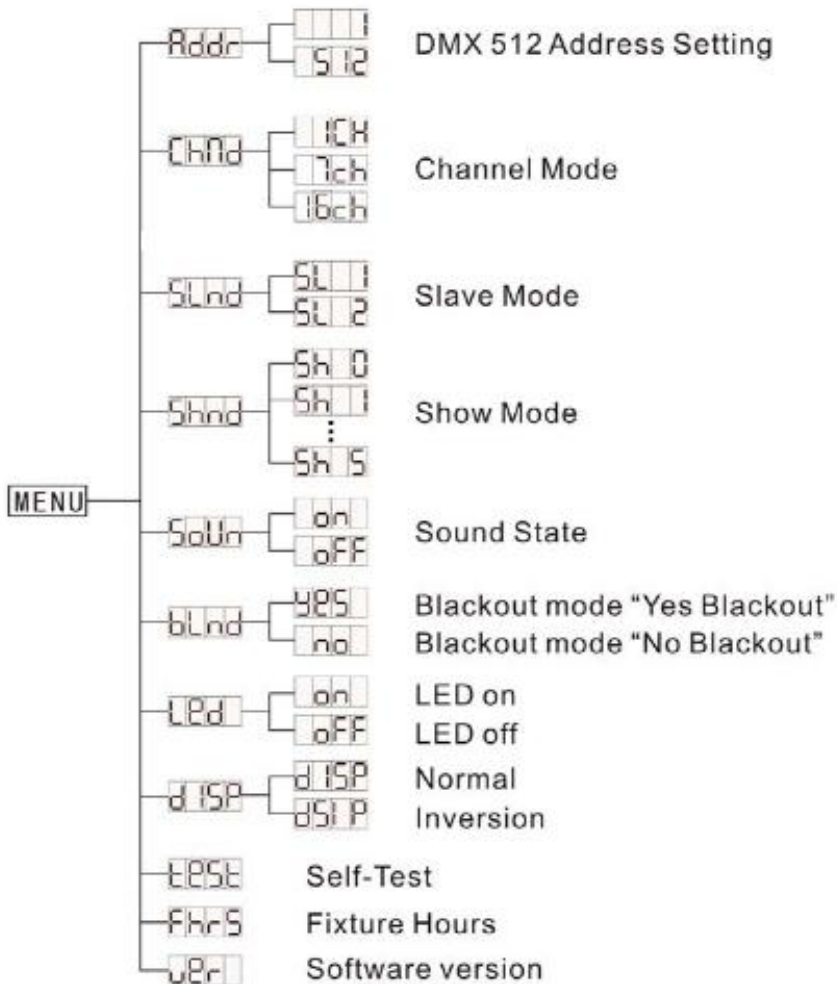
MENU

Addr
1
512
DMX 512 Address Setting

CHNd
1CH
7ch
16ch
Channel Mode

SLnd
SL 1
SL 2
Slave Mode

Shnd
Sh 0
Sh 1
⋮
Sh 5
Show Mode

SoUn
on
oFF
Sound State

bLnd
YES
no
Blackout mode “Yes Blackout”
Blackout mode “No Blackout”

LEd
on
oFF
LED on
LED off

d ISP
d ISP
dSI P
Normal
Inversion

tESt
Self-Test

FhrS
Fixture Hours

uEr
Software version